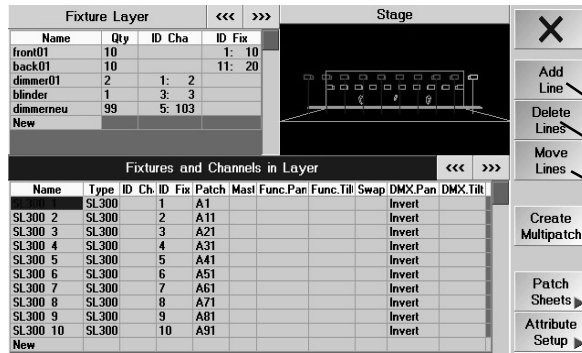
Fixture Layer ‹‹‹ ›››

| Name | Qty | ID Cha | ID Fix |
|---|---|---|---|
| front01 | 10 | | 1: 10 |
| back01 | 10 | | 11: 20 |
| dimmer01 | 2 | 1: 2 | |
| blinder | 1 | 3: 3 | |
| dimmerneu | 99 | 5: 103 | |
| New | | | |

Stage

X

Add Line

Delete Lines

Move Lines

Fixtures and Channels in Layer ‹‹‹ ›››

| Name | Type | ID Ch | ID Fix | Patch | Mast | Func.Pan | Func.Tilt | Swap | DMX.Pan | DMX.Tilt |
|---|---|---|---|---|---|---|---|---|---|---|
| SL300 1 | SL300 | | 1 | A1 | | | | | Invert | |
| SL300 2 | SL300 | | 2 | A11 | | | | | Invert | |
| SL300 3 | SL300 | | 3 | A21 | | | | | Invert | |
| SL300 4 | SL300 | | 4 | A31 | | | | | Invert | |
| SL300 5 | SL300 | | 5 | A41 | | | | | Invert | |
| SL300 6 | SL300 | | 6 | A51 | | | | | Invert | |
| SL300 7 | SL300 | | 7 | A61 | | | | | Invert | |
| SL300 8 | SL300 | | 8 | A71 | | | | | Invert | |
| SL300 9 | SL300 | | 9 | A81 | | | | | Invert | |
| SL300 10 | SL300 | | 10 | A91 | | | | | Invert | |
| New | | | | | | | | | | |

Create Multipatch

Patch Sheets

Attribute Setup